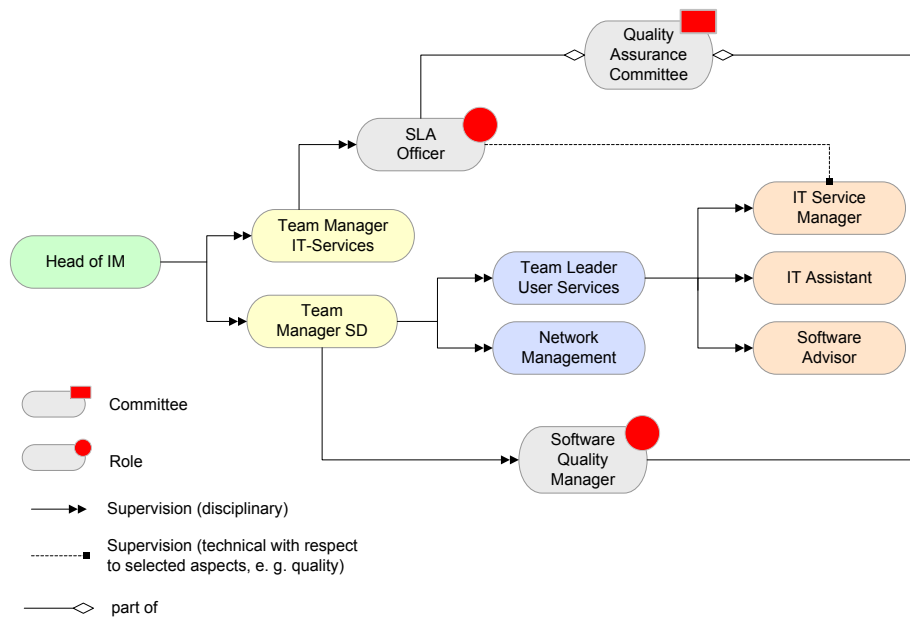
Quality Assurance Committee

SLA Officer

Team Manager IT-Services

Head of IM

Team Manager SD

Team Leader User Services

Network Management

IT Service Manager

IT Assistant

Software Advisor

Software Quality Manager

Committee

Role

Supervision (disciplinary)

Supervision (technical with respect to selected aspects, e. g. quality)

part of